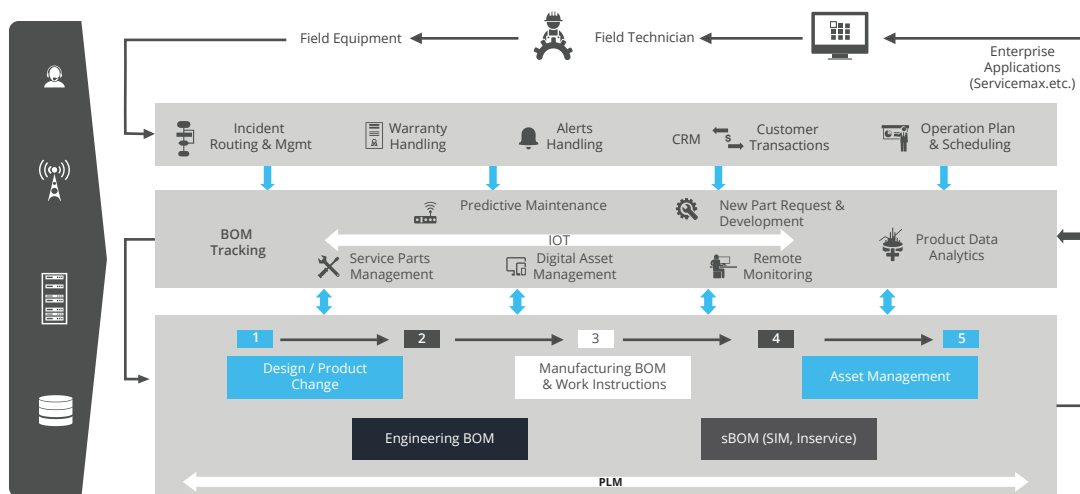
Field Equipment

Field Technician

Enterprise Applications (Servicemax.etc.)

Incident Routing & Mgmt

Warranty Handling

Alerts Handling

CRM

Customer Transactions

Operation Plan & Scheduling

Predictive Maintenance

New Part Request & Development

BOM Tracking

IOT

Product Data Analytics

Service Parts Management

Digital Asset Management

Remote Monitoring

1

2

3

4

5

Design / Product Change

Manufacturing BOM & Work Instructions

Asset Management

Engineering BOM

sBOM (SIM, Inservice)

PLM